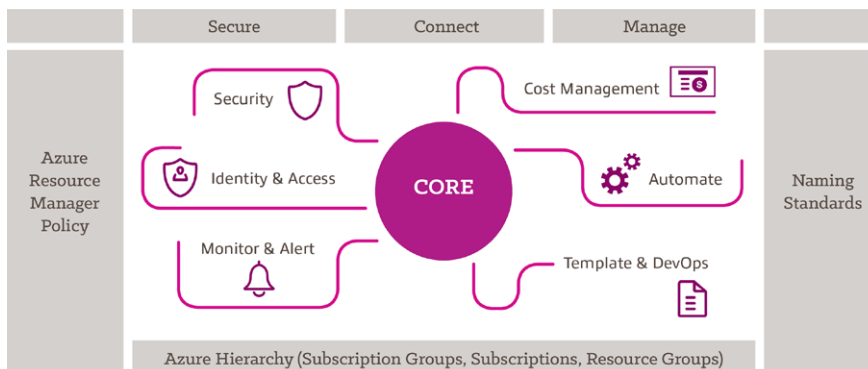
Secure

Connect

Manage

Azure Resource Manager Policy

Security

Cost Management

Identity & Access

CORE

Automate

Naming Standards

Monitor & Alert

Template & DevOps

Azure Hierarchy (Subscription Groups, Subscriptions, Resource Groups)